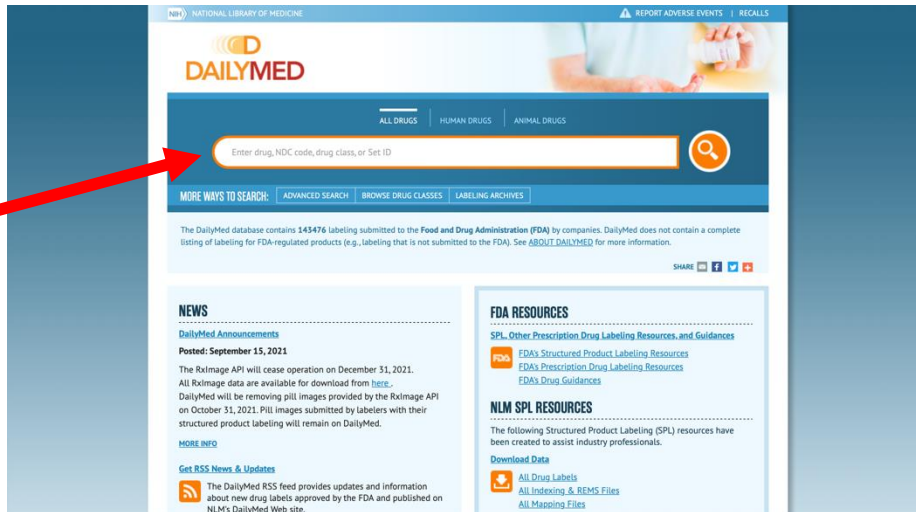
NIH NATIONAL LIBRARY OF MEDICINE

REPORT ADVERSE EVENTS | RECALLS

DAILYMED

ALL DRUGS | HUMAN DRUGS | ANIMAL DRUGS

Enter drug, NDC code, drug class, or Set ID

MORE WAYS TO SEARCH: ADVANCED SEARCH | BROWSE DRUG CLASSES | LABELING ARCHIVES

The DailyMed database contains 143476 labeling submitted to the Food and Drug Administration (FDA) by companies. DailyMed does not contain a complete listing of labeling for FDA-regulated products (e.g., labeling that is not submitted to the FDA). See ABOUT DAILYMED for more information.

SHARE

NEWS

DailyMed Announcements

Posted: September 15, 2021

The RxImage API will cease operation on December 31, 2021.
All RxImage data are available for download from here .
DailyMed will be removing pill images provided by the RxImage API on October 31, 2021. Pill images submitted by labelers with their structured product labeling will remain on DailyMed.

MORE INFO

Get RSS News & Updates

The DailyMed RSS feed provides updates and information about new drug labels approved by the FDA and published on NLM's DailyMed Web site.

FDA RESOURCES

SPL, Other Prescription Drug Labeling Resources, and Guidances

FDA's Structured Product Labeling Resources
FDA's Prescription Drug Labeling Resources
FDA's Drug Guidances

NLM SPL RESOURCES

The following Structured Product Labeling (SPL) resources have been created to assist industry professionals.

Download Data

All Drug Labels
All Indexing & REMS Files
All Mapping Files